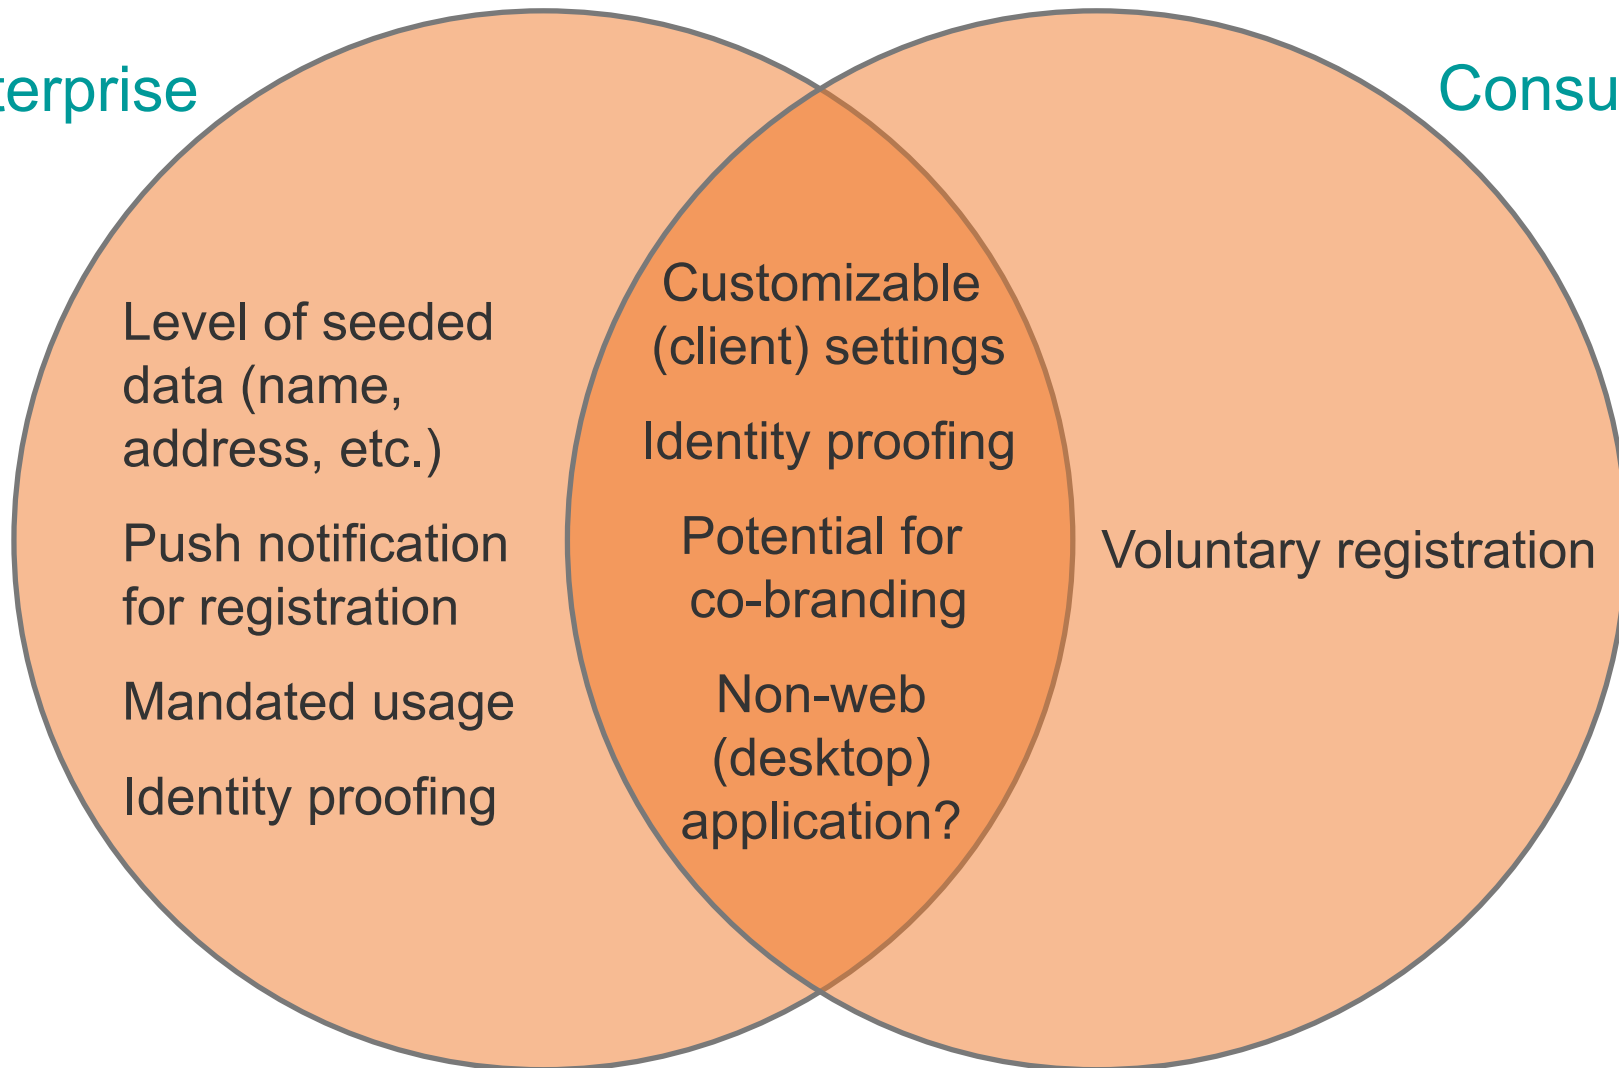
terprise

Consu

Level of seeded data (name, address, etc.)

Push notification for registration

Mandated usage

Identity proofing

Customizable (client) settings

Identity proofing

Potential for co-branding

Non-web (desktop) application?

Voluntary registration